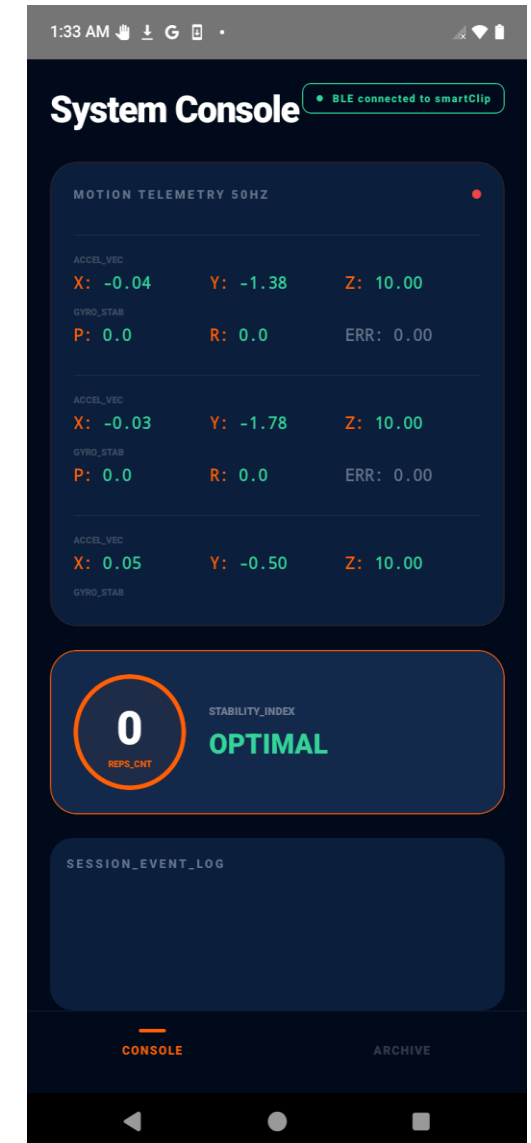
1:33 AM G

System Console

BLE connected to smartClip

MOTION TELEMETRY 50HZ

ACCEL_VEC
X: -0.04 Y: -1.38 Z: 10.00
GYRO_STAB
P: 0.0 R: 0.0 ERR: 0.00

ACCEL_VEC
X: -0.03 Y: -1.78 Z: 10.00
GYRO_STAB
P: 0.0 R: 0.0 ERR: 0.00

ACCEL_VEC
X: 0.05 Y: -0.50 Z: 10.00
GYRO_STAB

0
REPS_CNT

STABILITY_INDEX
OPTIMAL

SESSION_EVENT_LOG

CONSOLE ARCHIVE